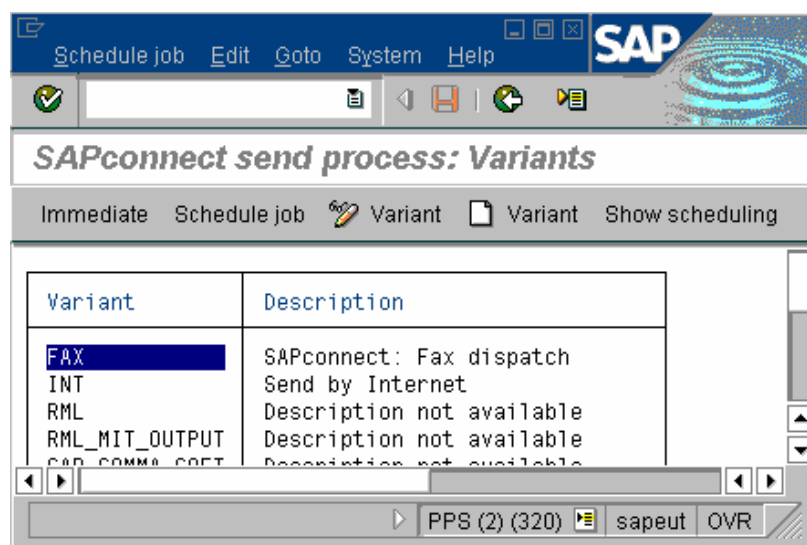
Schedule job Edit Goto System Help

SAP

SAPconnect send process: Variants

Immediate Schedule job Variant Variant Show scheduling

| Variant | Description |
|---|---|
| FAX | SAPconnect: Fax dispatch |
| INT | Send by Internet |
| RML | Description not available |
| RML_MIT_OUTPUT | Description not available |
| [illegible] | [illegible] |

PPS (2) (320) sapeut OVR